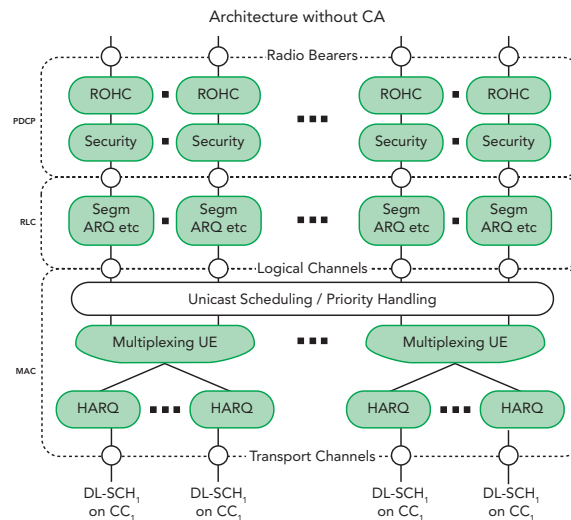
Architecture without CA

Radio Bearers

PDCP

ROHC

ROHC

ROHC

ROHC

Security

Security

Security

Security

RLC

Segm ARQ etc

Segm ARQ etc

Segm ARQ etc

Segm ARQ etc

Logical Channels

Unicast Scheduling / Priority Handling

MAC

Multiplexing UE

Multiplexing UE

HARQ

HARQ

HARQ

HARQ

Transport Channels

DL-SCH$_1$ on CC$_1$

DL-SCH$_1$ on CC$_1$

DL-SCH$_1$ on CC$_1$

DL-SCH$_1$ on CC$_1$